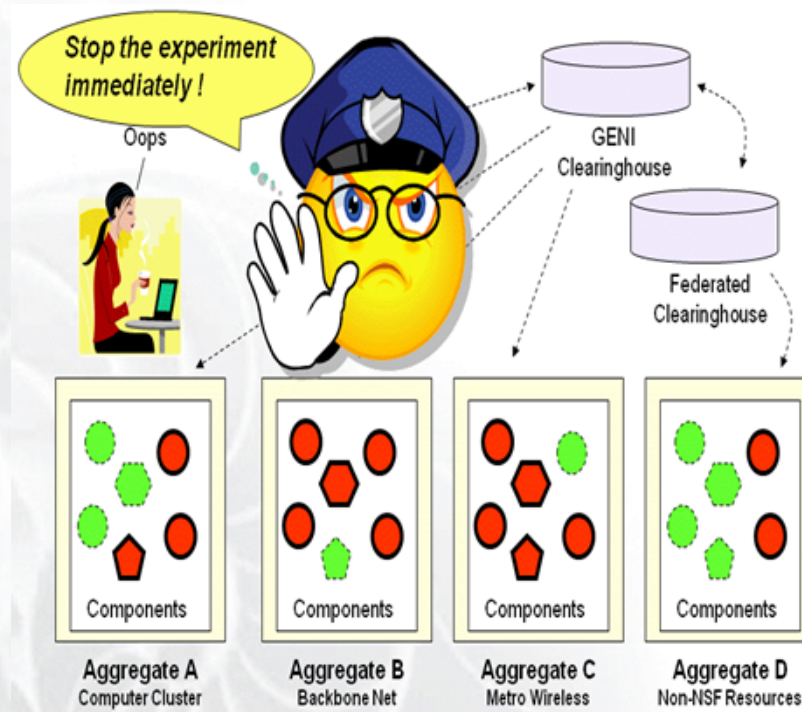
Stop the experiment immediately !

Oops

GENI Clearinghouse

Federated Clearinghouse

Components

Components

Components

Components

Aggregate A
Computer Cluster

Aggregate B
Backbone Net

Aggregate C
Metro Wireless

Aggregate D
Non-NSF Resources